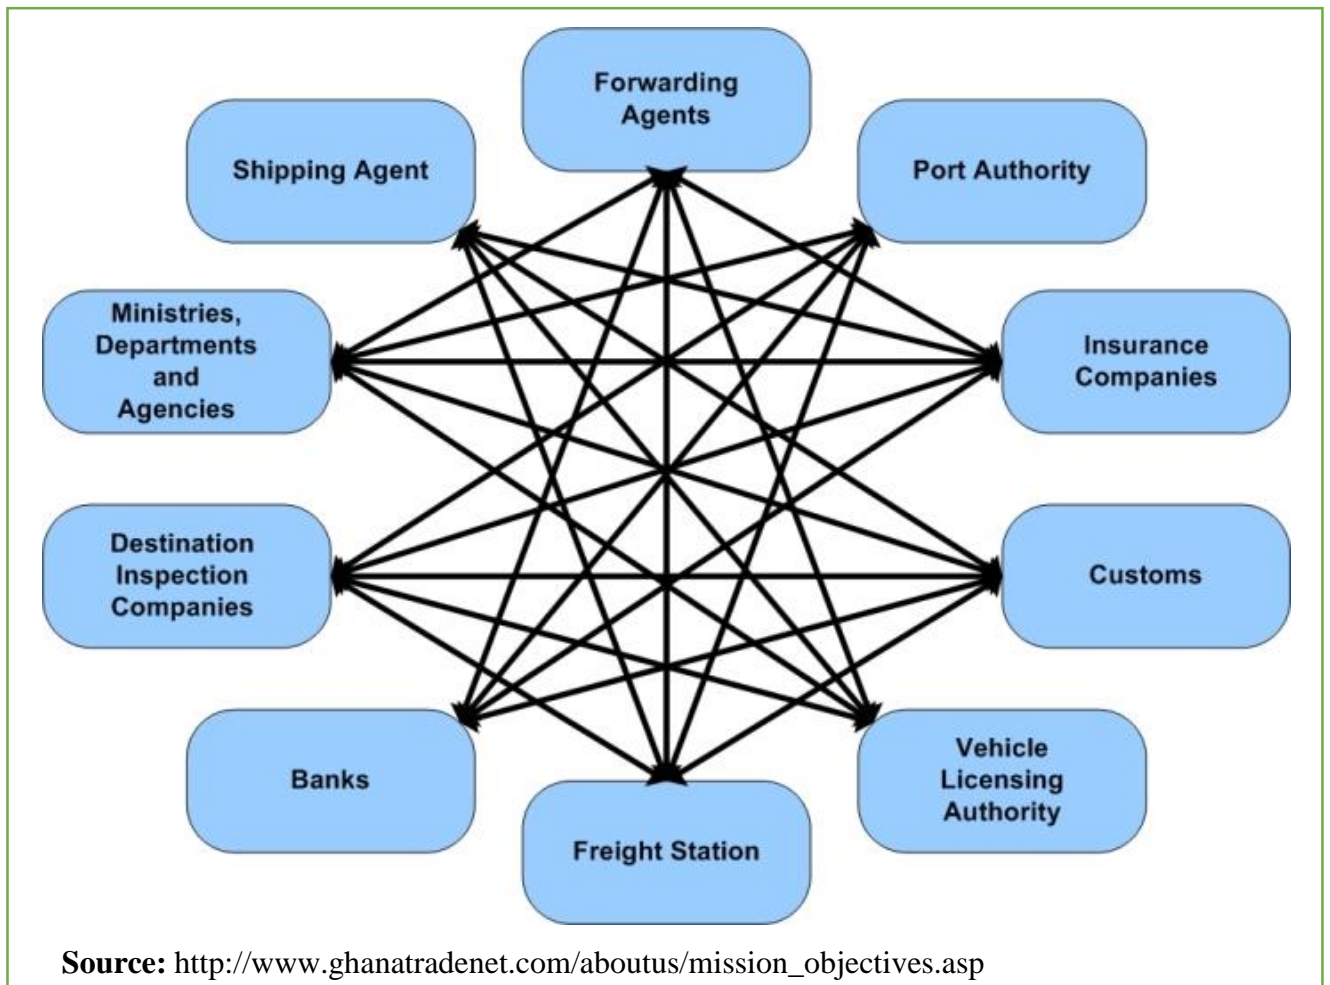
Forwarding Agents

Shipping Agent

Port Authority

Ministries, Departments and Agencies

Insurance Companies

Destination Inspection Companies

Customs

Banks

Vehicle Licensing Authority

Freight Station

**Source:** http://www.ghanatradenet.com/aboutus/mission_objectives.asp